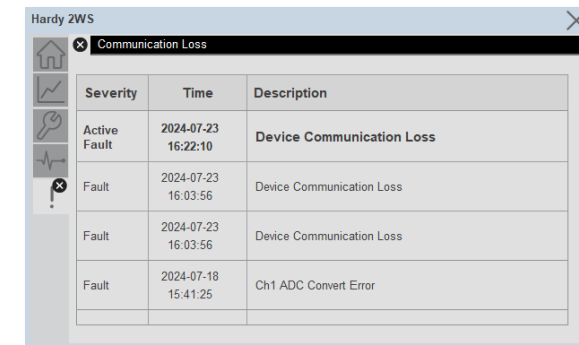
Hardy 2WS

Communication Loss

| Severity | Time | Description |
|---|---|---|
| Active Fault | 2024-07-23 16:22:10 | Device Communication Loss |
| Fault | 2024-07-23 16:03:56 | Device Communication Loss |
| Fault | 2024-07-23 16:03:56 | Device Communication Loss |
| Fault | 2024-07-18 15:41:25 | Ch1 ADC Convert Error |